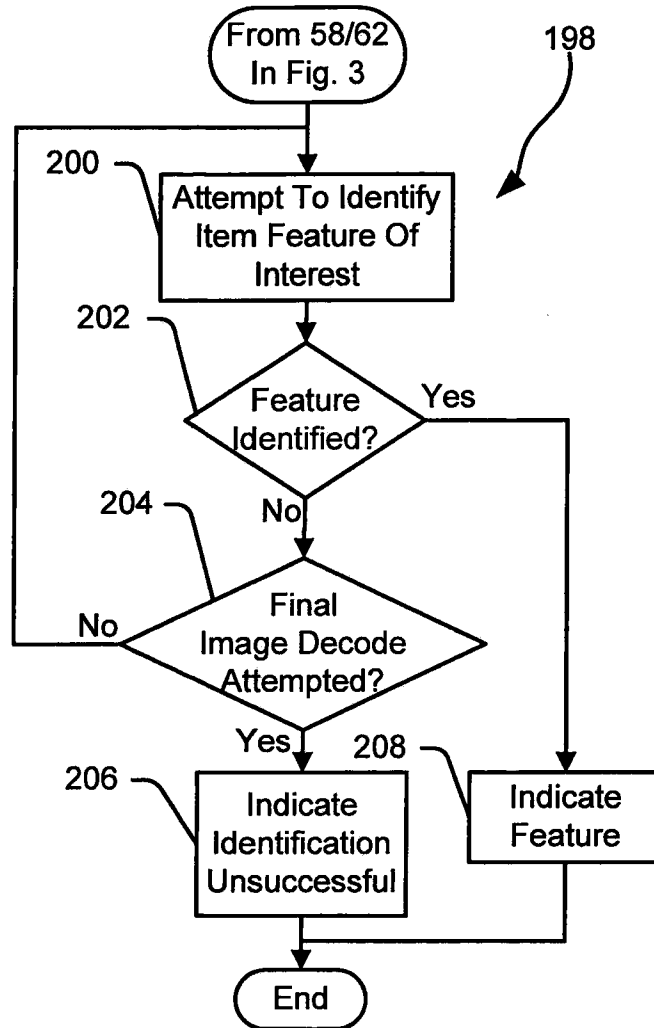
From 58/62 In Fig. 3

198

200

Attempt To Identify Item Feature Of Interest

202

Feature Identified?

Yes

204

No

Final Image Decode Attempted?

No

Yes

208

206

Indicate Identification Unsuccessful

Indicate Feature

End